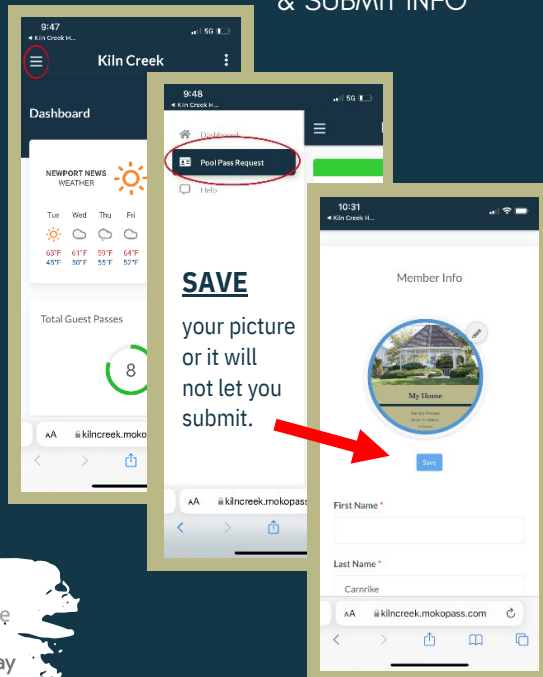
& SUBMIT INFO

9:47
◀ Kiln Creek H...
5G
Kiln Creek
Dashboard
NEWPORT NEWS
WEATHER
Tue Wed Thu Fri
63°F 61°F 59°F 64°F
45°F 50°F 55°F 52°F
Total Guest Passes
8
AA kilncreek.moko

9:48
◀ Kiln Creek H...
5G
Dashboard
Pool Pass Request
Help

SAVE
your picture or it will not let you submit.

AA kilncreek.mokopass

10:31
◀ Kiln Creek H...
Member Info
My Home
Save
First Name *
Last Name *
Carnrike
AA kilncreek.mokopass.com